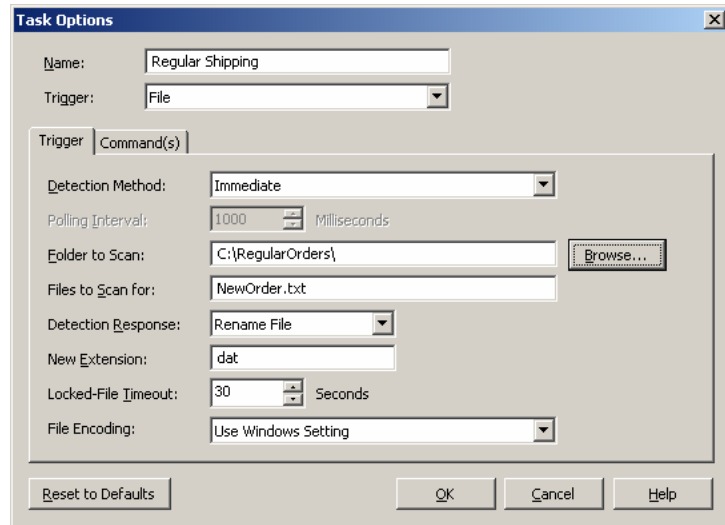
Task Options

Name: Regular Shipping

Trigger: File

Trigger | Command(s)

Detection Method: Immediate

Polling Interval: 1000 Milliseconds

Folder to Scan: C:\RegularOrders\ Browse...

Files to Scan for: NewOrder.txt

Detection Response: Rename File

New Extension: dat

Locked-File Timeout: 30 Seconds

File Encoding: Use Windows Setting

Reset to Defaults OK Cancel Help